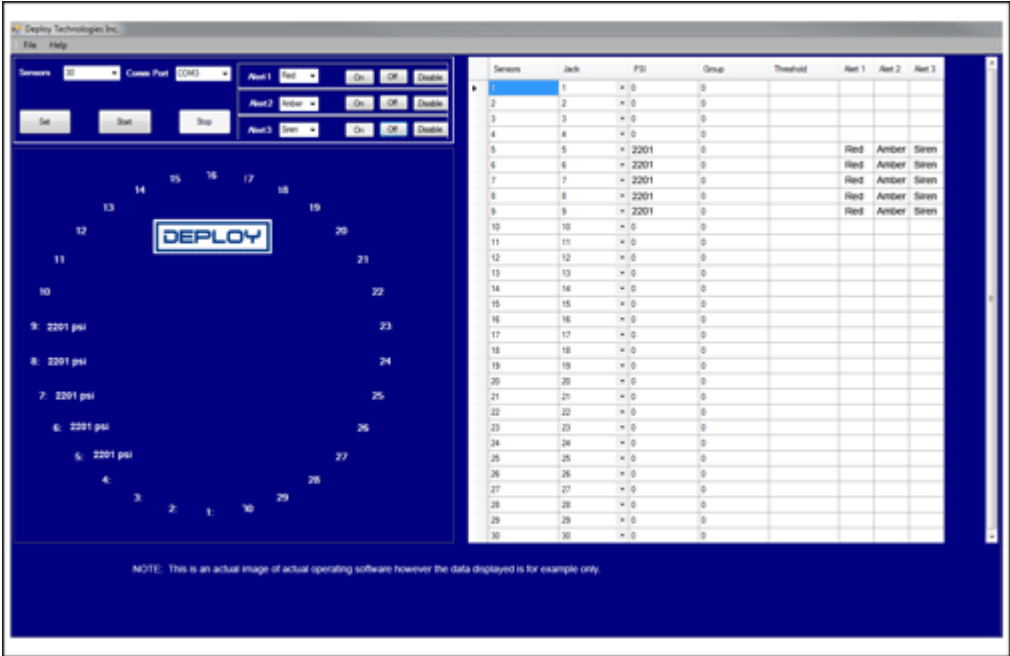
Deploy Technologies Inc.

File Help

Sensors 30 Comm Port COM3

Alert 1 Red On Off Disable

Alert 2 Amber On Off Disable

Alert 3 Siren On Off Disable

Set Start Stop

DEPLOY

15 16 17
14 18
13 19
12 20
11 21
10 22
9: 2201 psi 23
8: 2201 psi 24
7: 2201 psi 25
6: 2201 psi 26
5: 2201 psi 27
4: 28
3: 29
2: 1: 30

| Sensors | Jack | PSI | Group | Threshold | Alert 1 | Alert 2 | Alert 3 |
|---|---|---|---|---|---|---|---|
| 1 | 1 | 0 | 0 | | | | |
| 2 | 2 | 0 | 0 | | | | |
| 3 | 3 | 0 | 0 | | | | |
| 4 | 4 | 0 | 0 | | | | |
| 5 | 5 | 2201 | 0 | | Red | Amber | Siren |
| 6 | 6 | 2201 | 0 | | Red | Amber | Siren |
| 7 | 7 | 2201 | 0 | | Red | Amber | Siren |
| 8 | 8 | 2201 | 0 | | Red | Amber | Siren |
| 9 | 9 | 2201 | 0 | | Red | Amber | Siren |
| 10 | 10 | 0 | 0 | | | | |
| 11 | 11 | 0 | 0 | | | | |
| 12 | 12 | 0 | 0 | | | | |
| 13 | 13 | 0 | 0 | | | | |
| 14 | 14 | 0 | 0 | | | | |
| 15 | 15 | 0 | 0 | | | | |
| 16 | 16 | 0 | 0 | | | | |
| 17 | 17 | 0 | 0 | | | | |
| 18 | 18 | 0 | 0 | | | | |
| 19 | 19 | 0 | 0 | | | | |
| 20 | 20 | 0 | 0 | | | | |
| 21 | 21 | 0 | 0 | | | | |
| 22 | 22 | 0 | 0 | | | | |
| 23 | 23 | 0 | 0 | | | | |
| 24 | 24 | 0 | 0 | | | | |
| 25 | 25 | 0 | 0 | | | | |
| 26 | 26 | 0 | 0 | | | | |
| 27 | 27 | 0 | 0 | | | | |
| 28 | 28 | 0 | 0 | | | | |
| 29 | 29 | 0 | 0 | | | | |
| 30 | 30 | 0 | 0 | | | | |

NOTE: This is an actual image of actual operating software however the data displayed is for example only.